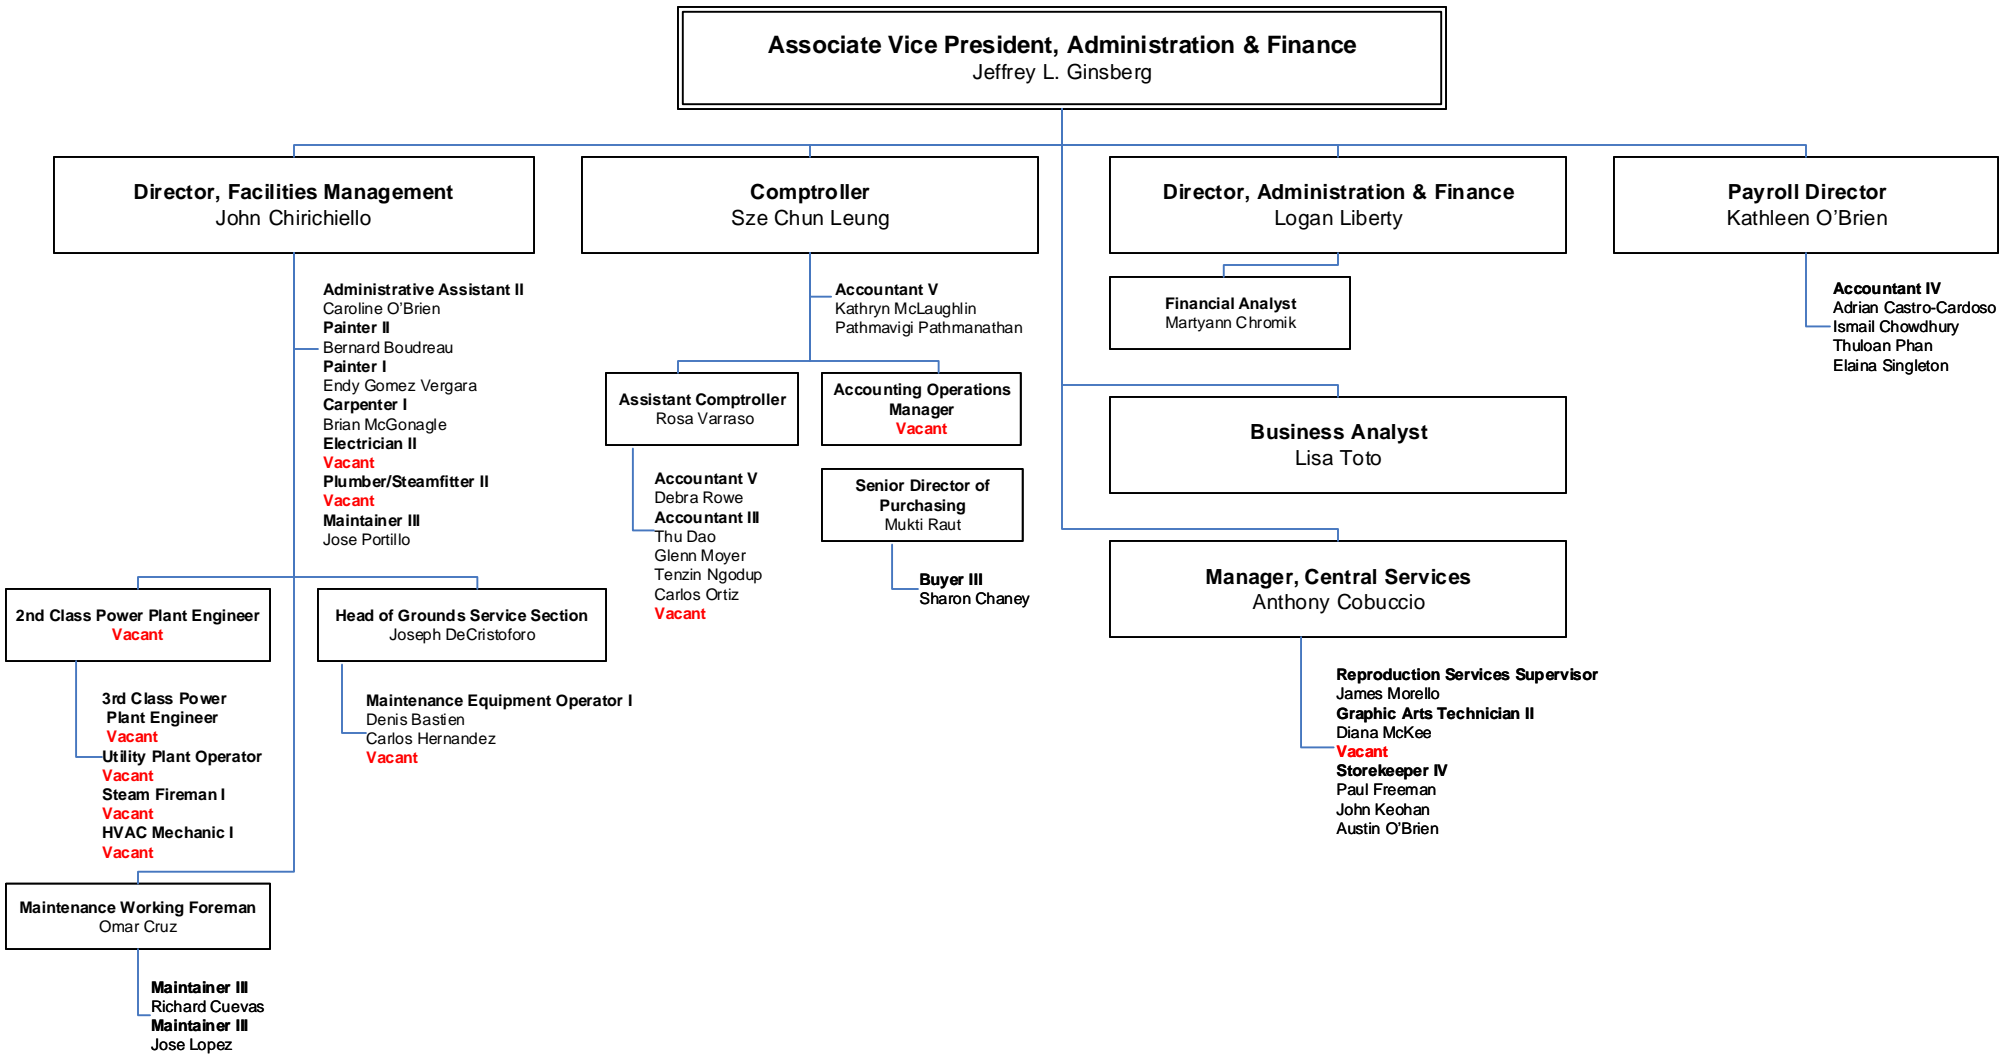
Associate Vice President, Administration & Finance
Jeffrey L. Ginsberg

Director, Facilities Management
John Chirichiello

Administrative Assistant II
Caroline O'Brien
Painter II
Bernard Boudreau
Painter I
Endy Gomez Vergara
Carpenter I
Brian McGonagle
Electrician II
Vacant
Plumber/Steamfitter II
Vacant
Maintainer III
Jose Portillo

2nd Class Power Plant Engineer
Vacant

3rd Class Power Plant Engineer
Vacant
Utility Plant Operator
Vacant
Steam Fireman I
Vacant
HVAC Mechanic I
Vacant

Head of Grounds Service Section
Joseph DeCristoforo

Maintenance Equipment Operator I
Denis Bastien
Carlos Hernandez
Vacant

Maintenance Working Foreman
Omar Cruz

Maintainer III
Richard Cuevas
Maintainer III
Jose Lopez

Comptroller
Sze Chun Leung

Accountant V
Kathryn McLaughlin
Pathmavigi Pathmanathan

Assistant Comptroller
Rosa Varraso

Accountant V
Debra Rowe
Accountant III
Thu Dao
Glenn Moyer
Tenzin Ngodup
Carlos Ortiz
Vacant

Accounting Operations Manager
Vacant

Senior Director of Purchasing
Mukti Raut

Buyer III
Sharon Chaney

Director, Administration & Finance
Logan Liberty

Financial Analyst
Martyann Chromik

Business Analyst
Lisa Toto

Manager, Central Services
Anthony Cobuccio

Reproduction Services Supervisor
James Morello
Graphic Arts Technician II
Diana McKee
Vacant
Storekeeper IV
Paul Freeman
John Keohan
Austin O'Brien

Payroll Director
Kathleen O'Brien

Accountant IV
Adrian Castro-Cardoso
Ismail Chowdhury
Thuloan Phan
Elaina Singleton